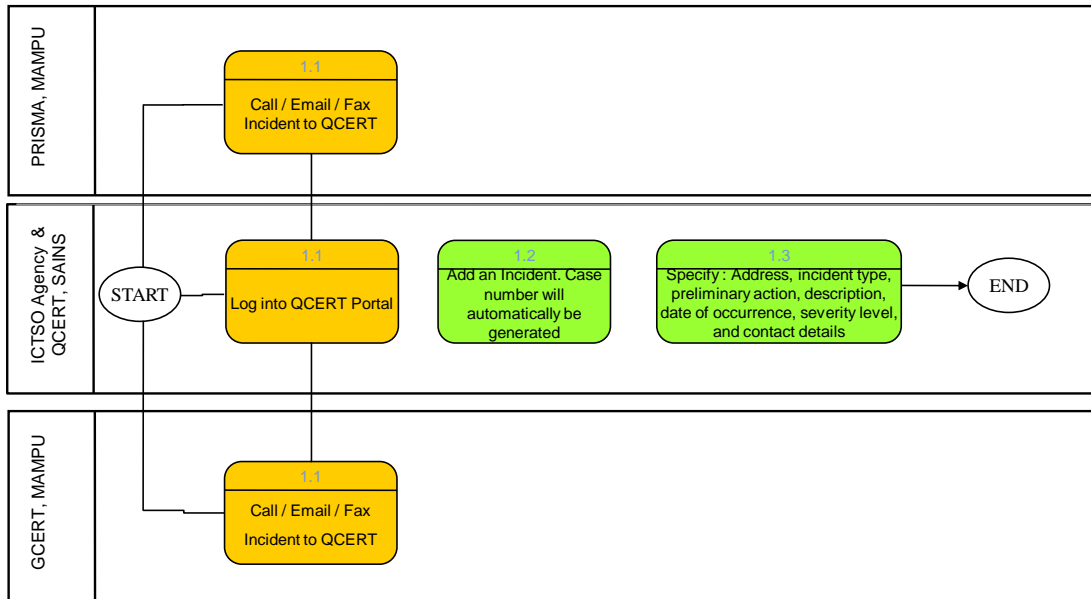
PRISMA, MAMPU

1.1
Call / Email / Fax Incident to QCERT

ICTSO Agency & QCERT, SAINS

START

1.1
Log into QCERT Portal

1.2
Add an Incident. Case number will automatically be generated

1.3
Specify : Address, incident type, preliminary action, description, date of occurrence, severity level, and contact details

END

GCERT, MAMPU

1.1
Call / Email / Fax Incident to QCERT